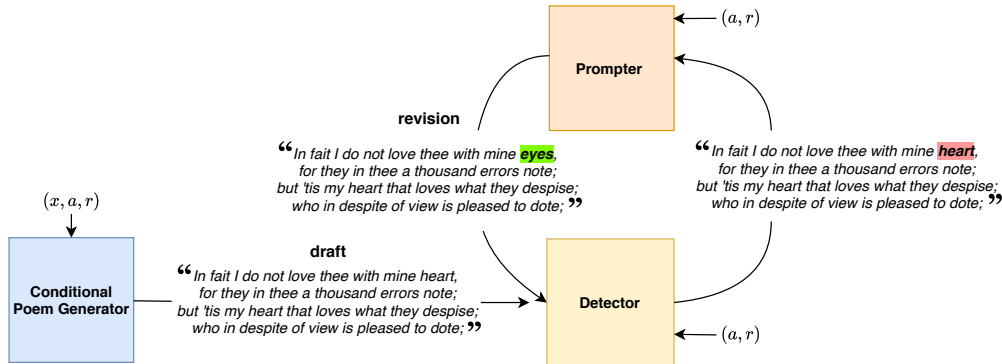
$(a, r)$

Prompter

revision

“In fait I do not love thee with mine eyes, for they in thee a thousand errors note; but 'tis my heart that loves what they despise; who in despite of view is pleased to dote;”

“In fait I do not love thee with mine heart, for they in thee a thousand errors note; but 'tis my heart that loves what they despise; who in despite of view is pleased to dote;”

$(x, a, r)$

draft

“In fait I do not love thee with mine heart, for they in thee a thousand errors note; but 'tis my heart that loves what they despise; who in despite of view is pleased to dote;”

Conditional Poem Generator

Detector

$(a, r)$